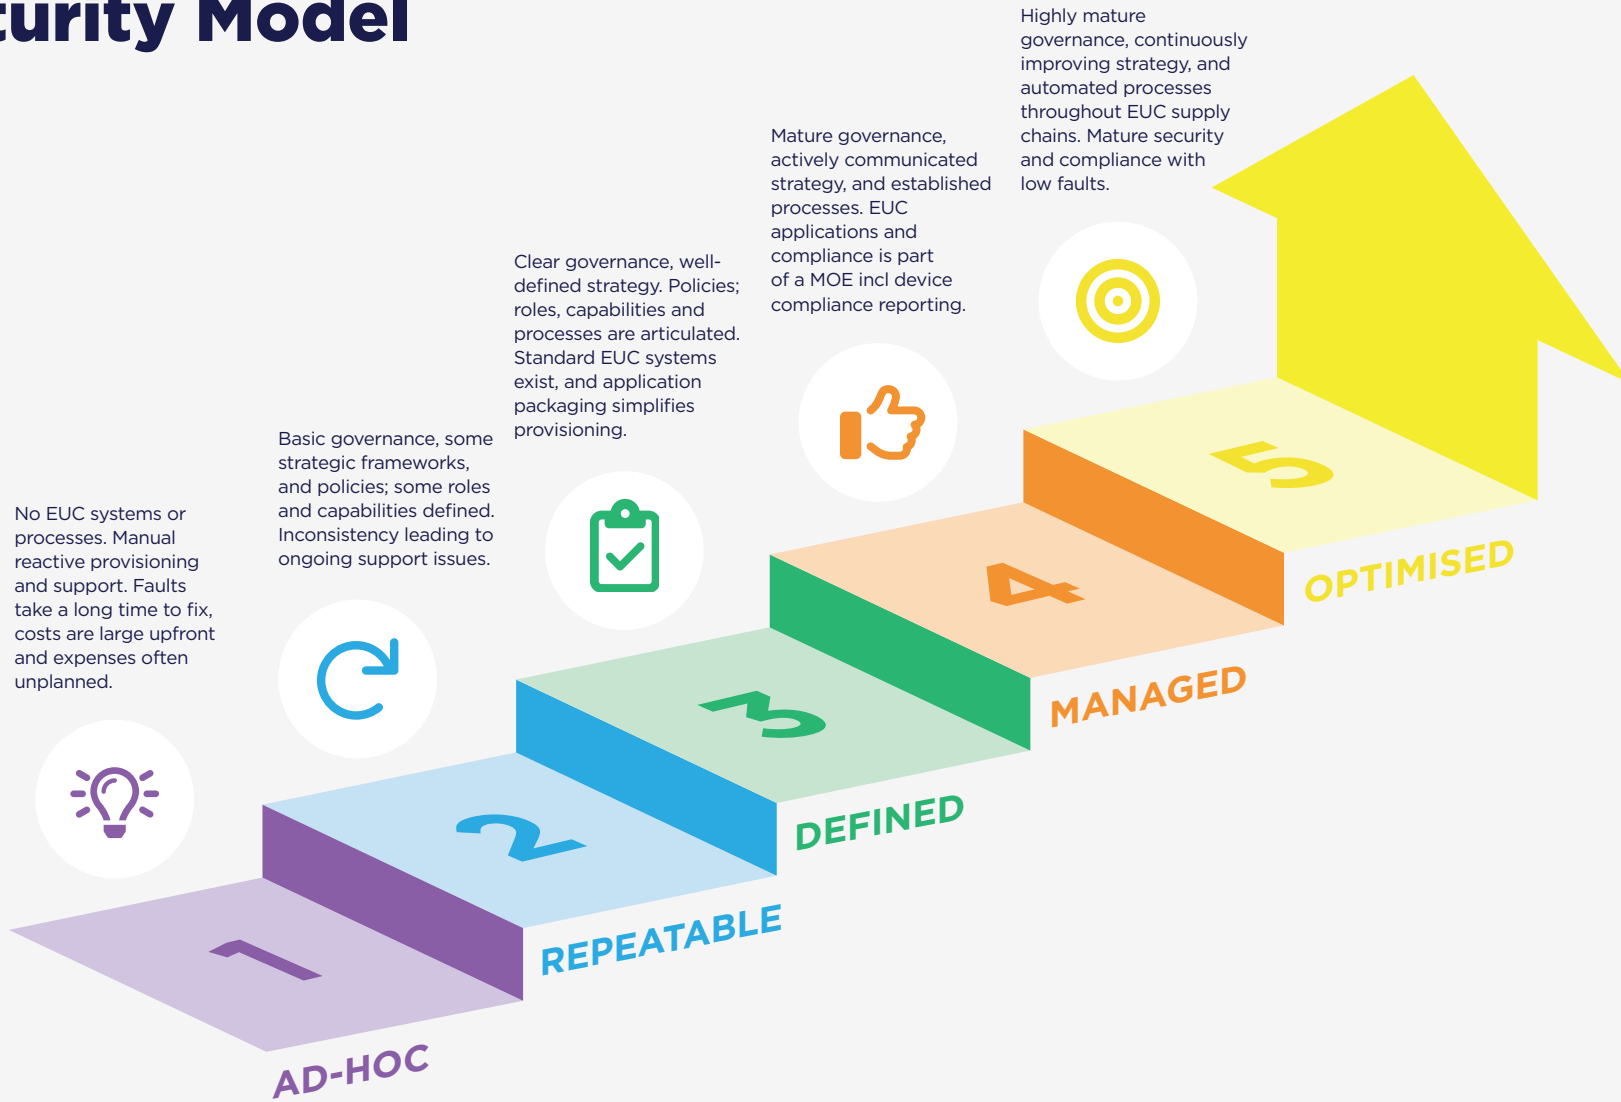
curity Model

No EUC systems or processes. Manual reactive provisioning and support. Faults take a long time to fix, costs are large upfront and expenses often unplanned.

Basic governance, some strategic frameworks, and policies; some roles and capabilities defined. Inconsistency leading to ongoing support issues.

Clear governance, well-defined strategy. Policies; roles, capabilities and processes are articulated. Standard EUC systems exist, and application packaging simplifies provisioning.

Mature governance, actively communicated strategy, and established processes. EUC applications and compliance is part of a MOE incl device compliance reporting.

Highly mature governance, continuously improving strategy, and automated processes throughout EUC supply chains. Mature security and compliance with low faults.

1
AD-HOC

2
REPEATABLE

3
DEFINED

4
MANAGED

5
OPTIMISED